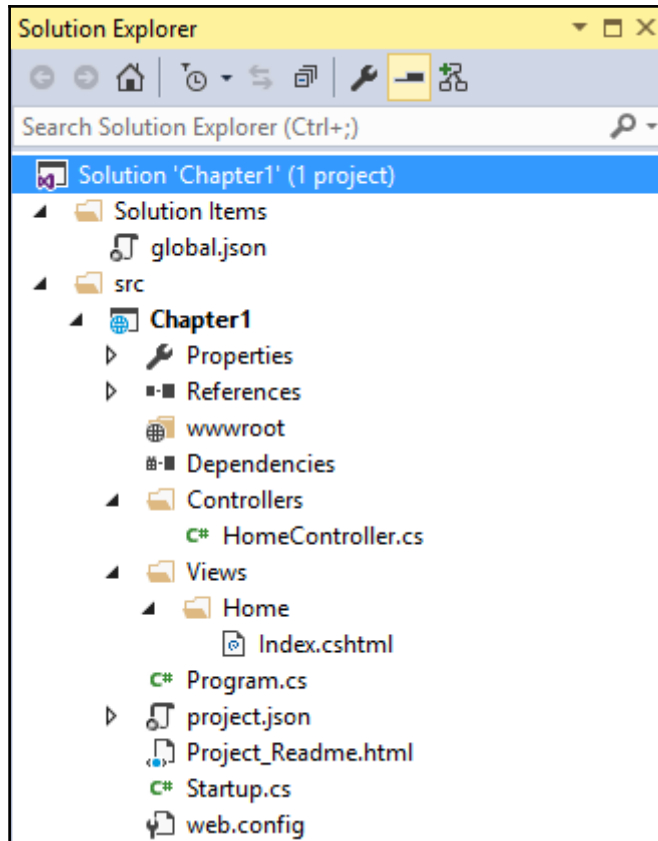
Solution Explorer

Search Solution Explorer (Ctrl+;)

Solution 'Chapter1' (1 project)
Solution Items
global.json
src
Chapter1
Properties
References
wwwroot
Dependencies
Controllers
C# HomeController.cs
Views
Home
Index.cshtml
C# Program.cs
project.json
Project_Readme.html
C# Startup.cs
web.config